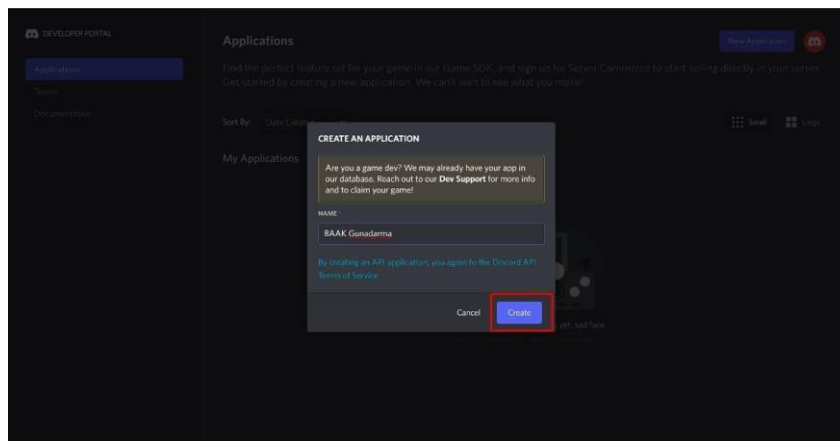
DEVELOPER PORTAL

Applications

Teams

Documentation

Applications

New Application

Find the perfect feature set for your game in our Game SDK, and sign up for Server Commerce to start selling directly in your server. Get started by creating a new application. We can't wait to see what you make!

Sort By: Date Created

Small Large

My Applications

CREATE AN APPLICATION

Are you a game dev? We may already have your app in our database. Reach out to our **Dev Support** for more info and to claim your game!

NAME

BAAK Gunadarma

By creating an API application, you agree to the Discord API Terms of Service

Cancel Create

yet, sad face.